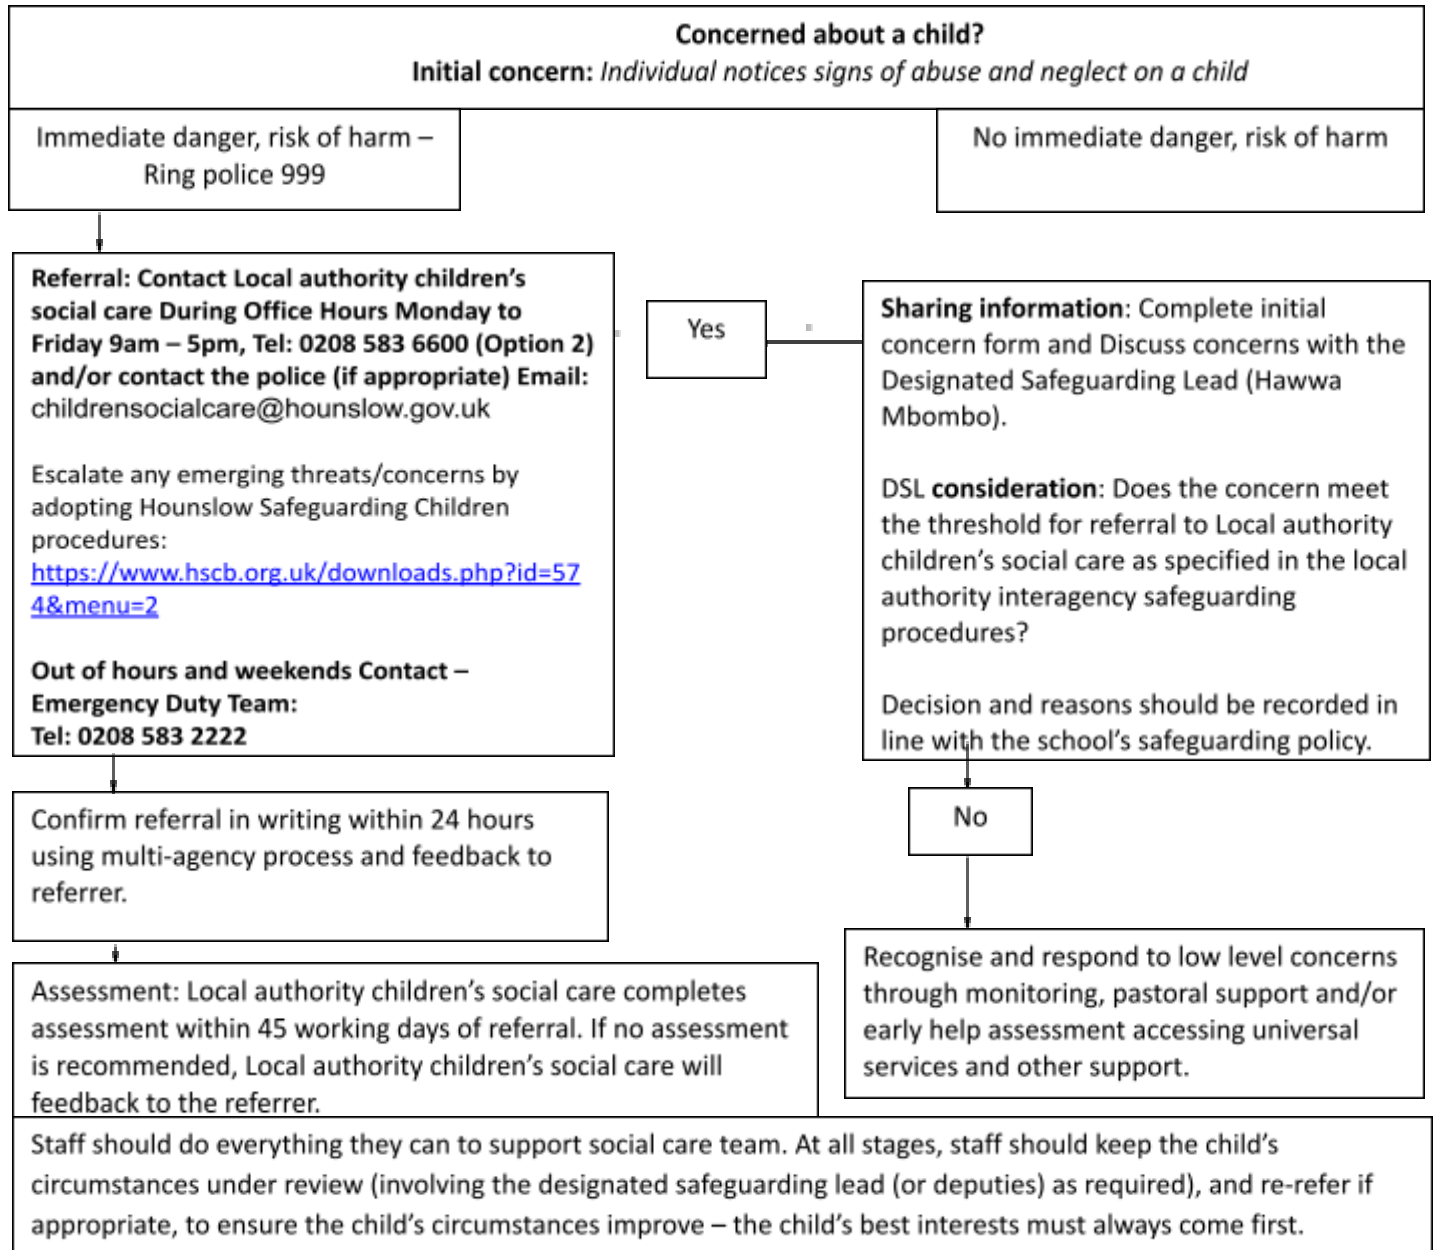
**Concerned about a child?**
**Initial concern:** *Individual notices signs of abuse and neglect on a child*

Immediate danger, risk of harm – Ring police 999

No immediate danger, risk of harm

**Referral: Contact Local authority children's social care During Office Hours Monday to Friday 9am – 5pm, Tel: 0208 583 6600 (Option 2) and/or contact the police (if appropriate) Email:** childrensocialcare@hounslow.gov.uk

Escalate any emerging threats/concerns by adopting Hounslow Safeguarding Children procedures: https://www.hscb.org.uk/downloads.php?id=574&menu=2

**Out of hours and weekends Contact – Emergency Duty Team: Tel: 0208 583 2222**

Yes

**Sharing information**: Complete initial concern form and Discuss concerns with the Designated Safeguarding Lead (Hawwa Mbombo).

DSL **consideration**: Does the concern meet the threshold for referral to Local authority children's social care as specified in the local authority interagency safeguarding procedures?

Decision and reasons should be recorded in line with the school's safeguarding policy.

Confirm referral in writing within 24 hours using multi-agency process and feedback to referrer.

No

Recognise and respond to low level concerns through monitoring, pastoral support and/or early help assessment accessing universal services and other support.

Assessment: Local authority children's social care completes assessment within 45 working days of referral. If no assessment is recommended, Local authority children's social care will feedback to the referrer.

Staff should do everything they can to support social care team. At all stages, staff should keep the child's circumstances under review (involving the designated safeguarding lead (or deputies) as required), and re-refer if appropriate, to ensure the child's circumstances improve – the child's best interests must always come first.